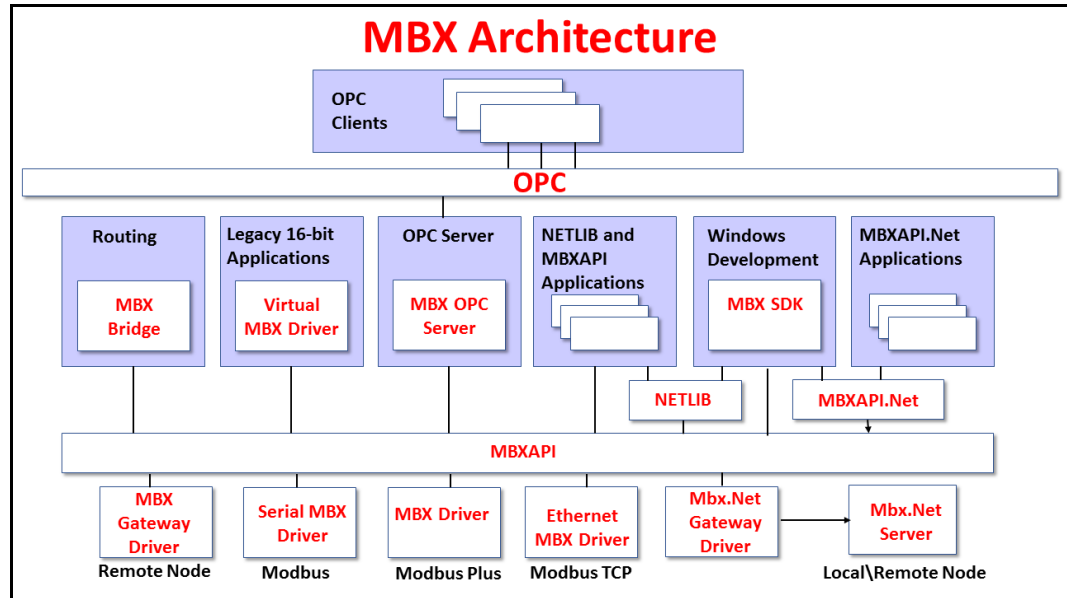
MBX Architecture

OPC Clients

OPC

Routing

MBX Bridge

Legacy 16-bit Applications

Virtual MBX Driver

OPC Server

MBX OPC Server

NETLIB and MBXAPI Applications

Windows Development

MBX SDK

MBXAPI.Net Applications

NETLIB

MBXAPI.Net

MBXAPI

MBX Gateway Driver

Remote Node

Serial MBX Driver

Modbus

MBX Driver

Modbus Plus

Ethernet MBX Driver

Modbus TCP

Mbx.Net Gateway Driver

Mbx.Net Server

Local\Remote Node